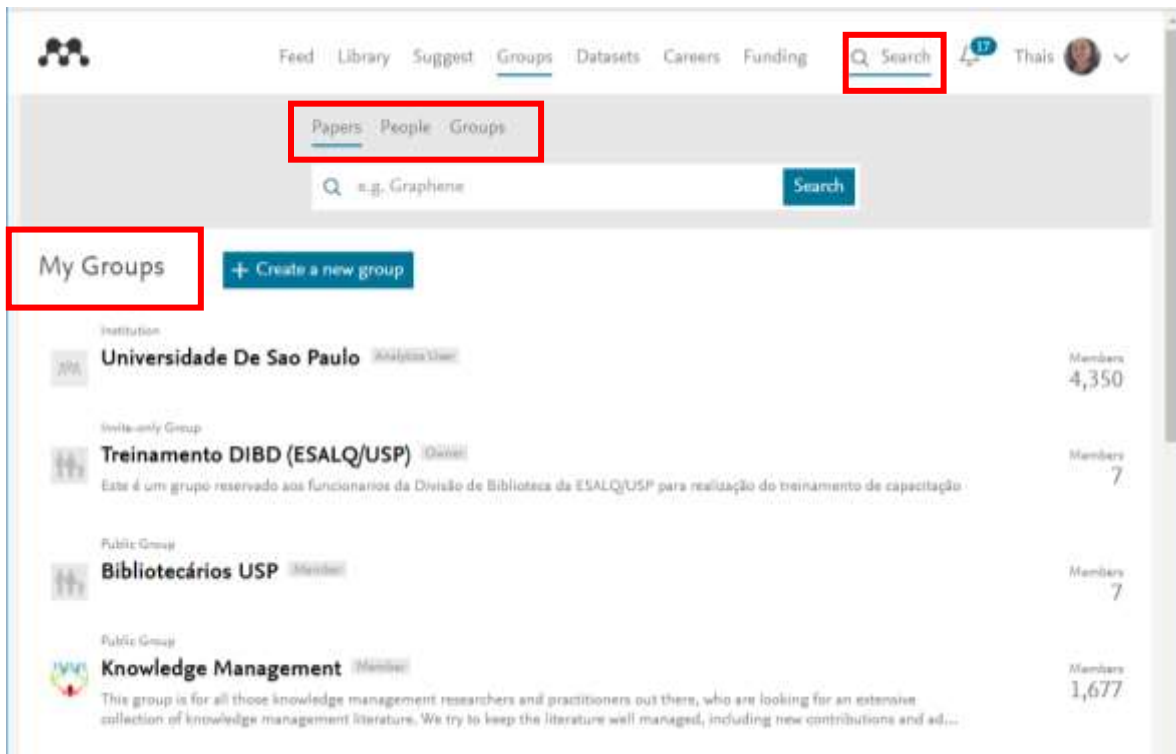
Feed Library Suggest Groups Datasets Careers Funding Search 17 Thais

Papers People Groups

e.g. Graphene Search

My Groups

+ Create a new group

Institution
Universidade De Sao Paulo Analytics User
Members 4,350

Invite-only Group
Treinamento DIBD (ESALQ/USP) Owner
Este é um grupo reservado aos funcionarios da Divisão de Biblioteca da ESALQ/USP para realização do treinamento de capacitação
Members 7

Public Group
Bibliotecários USP Member
Members 7

Public Group
Knowledge Management Member
This group is for all those knowledge management researchers and practitioners out there, who are looking for an extensive collection of knowledge management literature. We try to keep the literature well managed, including new contributions and ad...
Members 1,677